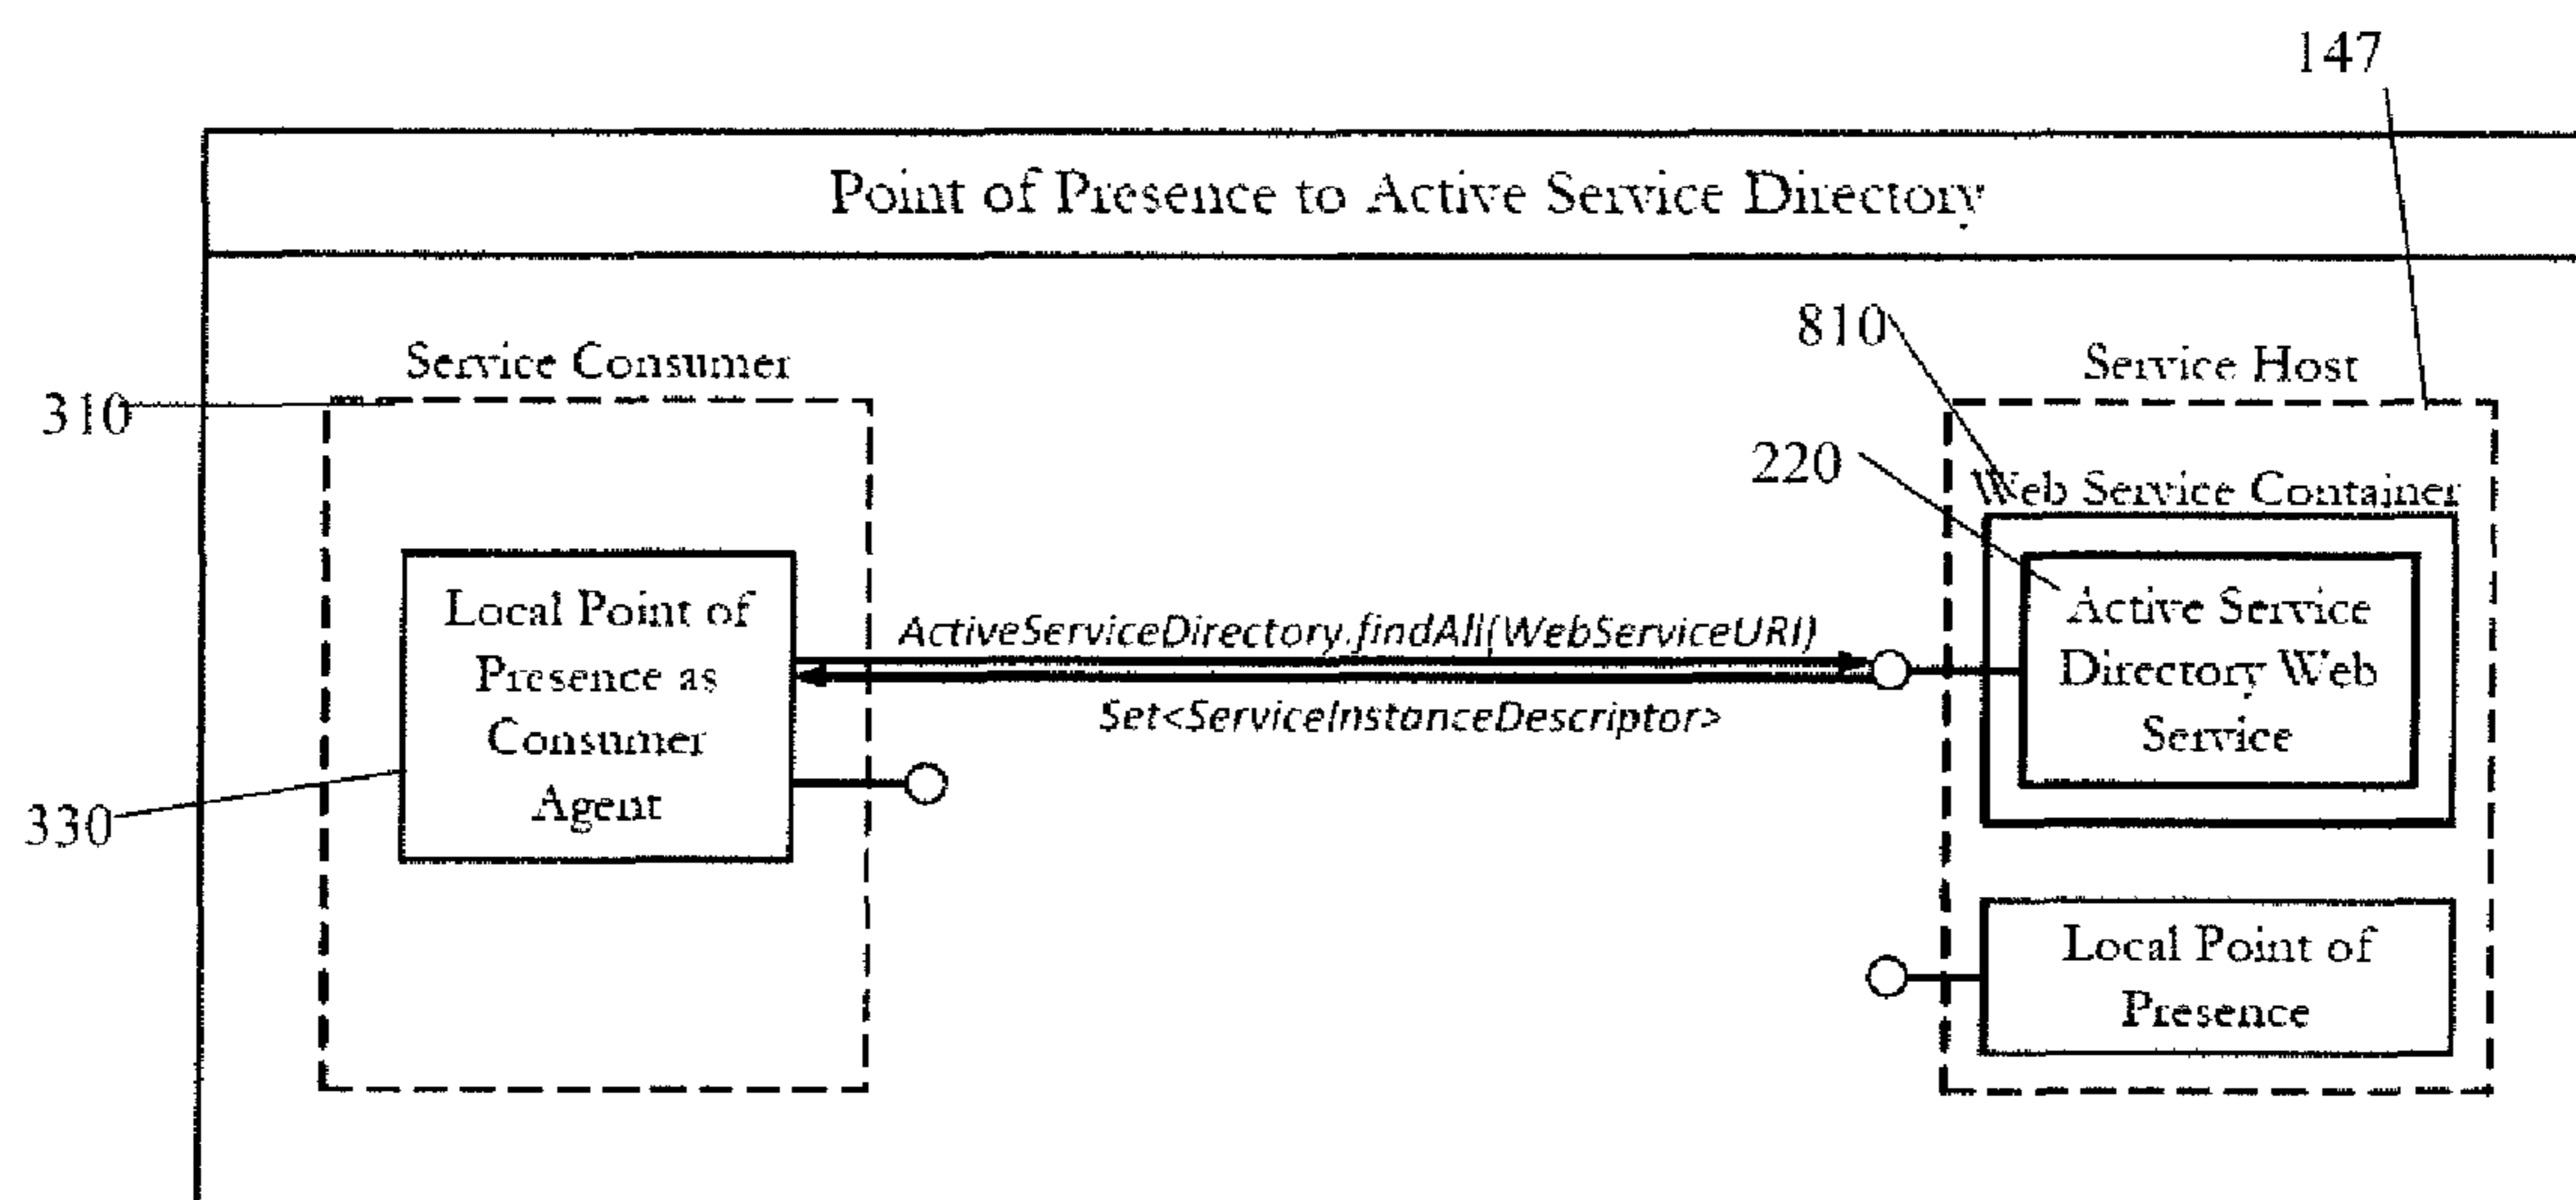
147

Point of Presence to Active Service Directory

810

Service Consumer

Service Host

310

220

Web Service Container

Local Point of Presence as Consumer Agent

ActiveServiceDirectory.findAll(WebServiceURI)

Set<ServiceInstanceDescriptor>

Active Service Directory Web Service

330

Local Point of Presence